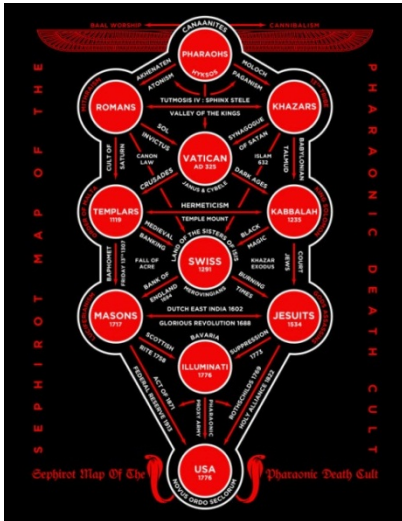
BAAL WORSHIP
CANAANITES
CANNIBALISM

SEPHIROT MAP OF THE
PHARAONIC DEATH CULT

PHARAOHS
AKHENATEN
ATONISM
HYKSOS
MOLOCH
PAGANISM

ROMANS
KHAZARS
TUTMOSIS IV : SPHINX STELE
VALLEY OF THE KINGS

CULT OF SATURN
SOL
INVICTUS
CANON LAW
CRUSADES
VATICAN
AD 325
JANUS & CYBELE
SYNAGOGUE OF SATAN
ISLAM 632
DARK AGES
BABYLONIAN TALMUD

HERMETICISM
TEMPLARS
1119
KABBALAH
1235
TEMPLE MOUNT
MEDIEVAL BANKING
FALL OF ACRE
LAND OF THE SISTERS OF ISIS
BLACK MAGIC
KHAZAR EXODUS
COURT JEWS
BAPHOMET
FRIDAY 13TH 1307
SWISS
1291
BANK OF ENGLAND 1694
MEROVINGIANS
BURNING TIMES

MASONS
1717
DUTCH EAST INDIA 1602
GLORIOUS REVOLUTION 1688
JESUITS
1534
SCOTTISH RITE 1758
BAVARIA
ILLUMINATI
1776
SUPPRESSION 1773
ACT OF 1871
FEDERAL RESERVE 1913
PROXY ARMY
PHARAONIC
ROTHSCHILDS 1760
HOLY ALLIANCE 1822

USA
1776
NOVUS ORDO SECLORUM

Sephirot Map Of The
Pharaonic Death Cult